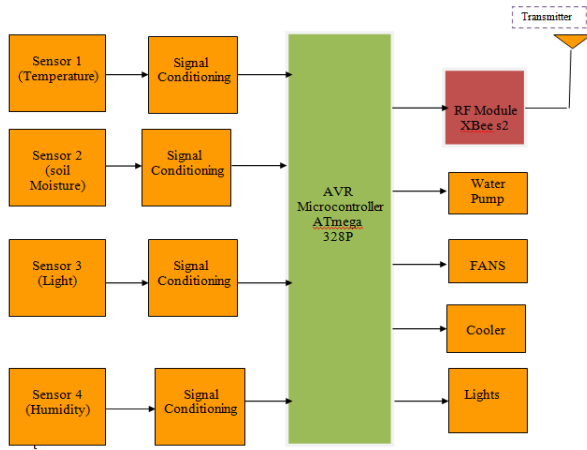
Transmitter

Sensor 1 (Temperature)

Signal Conditioning

Sensor 2 (soil Moisture)

Signal Conditioning

Sensor 3 (Light)

Signal Conditioning

Sensor 4 (Humidity)

Signal Conditioning

AVR Microcontroller ATmega 328P

RF Module XBee s2

Water Pump

FANS

Cooler

Lights